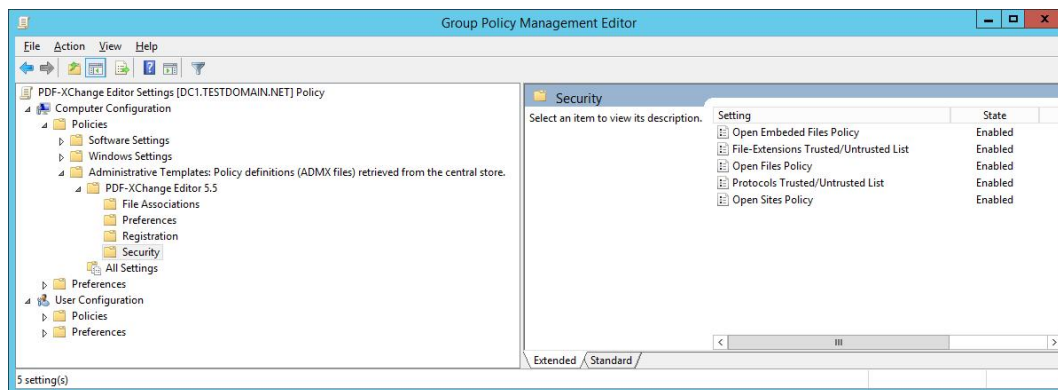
Group Policy Management Editor

File Action View Help

PDF-XChange Editor Settings [DC1.TESTDOMAIN.NET] Policy
Computer Configuration
Policies
Software Settings
Windows Settings
Administrative Templates: Policy definitions (ADMX files) retrieved from the central store.
PDF-XChange Editor 5.5
File Associations
Preferences
Registration
Security
All Settings
Preferences
User Configuration
Policies
Preferences

Security

Select an item to view its description.

| Setting | State |
|---|---|
| Open Embeded Files Policy | Enabled |
| File-Extensions Trusted/Untrusted List | Enabled |
| Open Files Policy | Enabled |
| Protocols Trusted/Untrusted List | Enabled |
| Open Sites Policy | Enabled |

Extended Standard

5 setting(s)